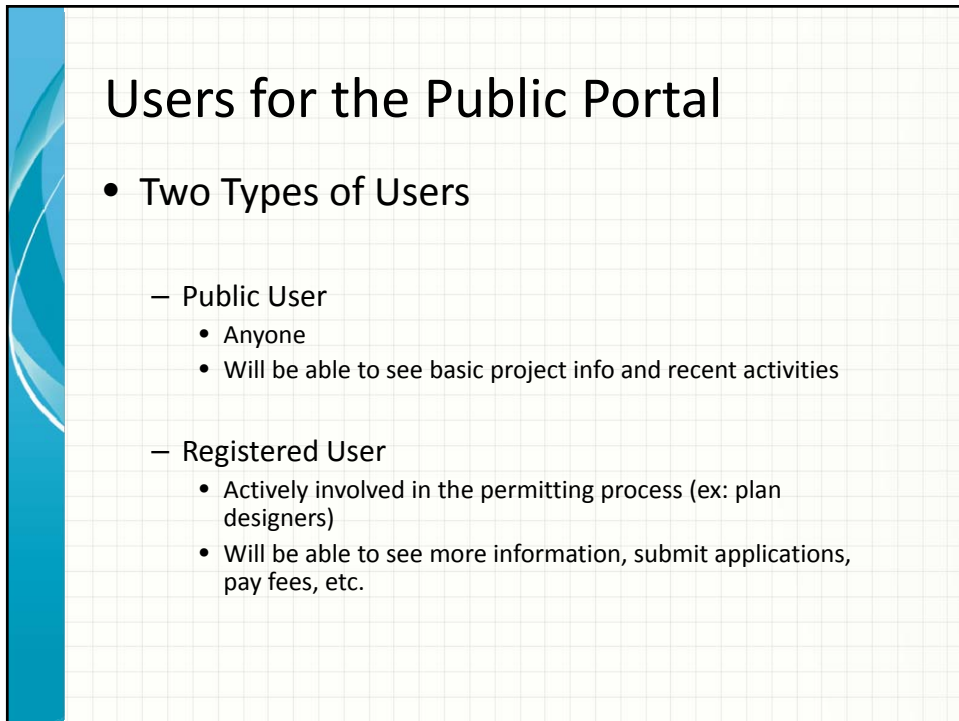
Users for the Public Portal

• Two Types of Users

– Public User
• Anyone
• Will be able to see basic project info and recent activities

– Registered User
• Actively involved in the permitting process (ex: plan designers)
• Will be able to see more information, submit applications, pay fees, etc.